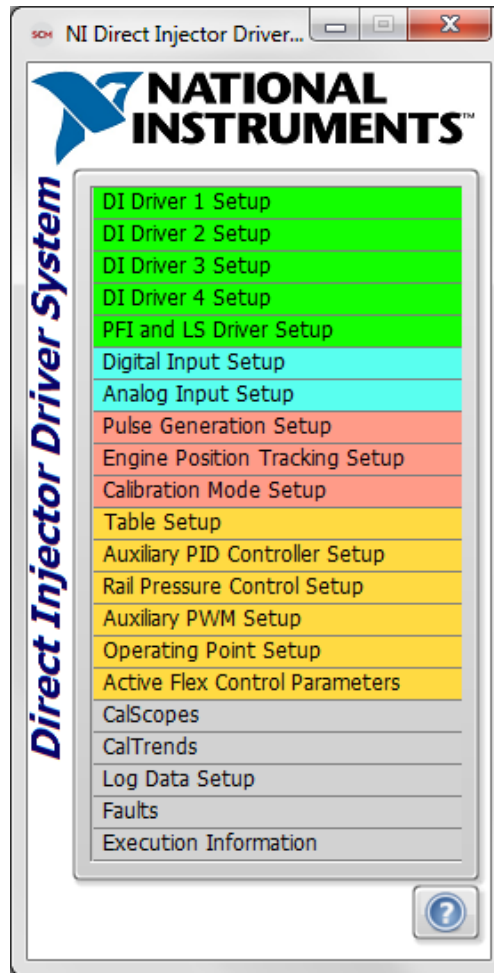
SCM NI Direct Injector Driver...

NATIONAL INSTRUMENTS™

Direct Injector Driver System

DI Driver 1 Setup
DI Driver 2 Setup
DI Driver 3 Setup
DI Driver 4 Setup
PFI and LS Driver Setup
Digital Input Setup
Analog Input Setup
Pulse Generation Setup
Engine Position Tracking Setup
Calibration Mode Setup
Table Setup
Auxiliary PID Controller Setup
Rail Pressure Control Setup
Auxiliary PWM Setup
Operating Point Setup
Active Flex Control Parameters
CalScopes
CalTrends
Log Data Setup
Faults
Execution Information

?